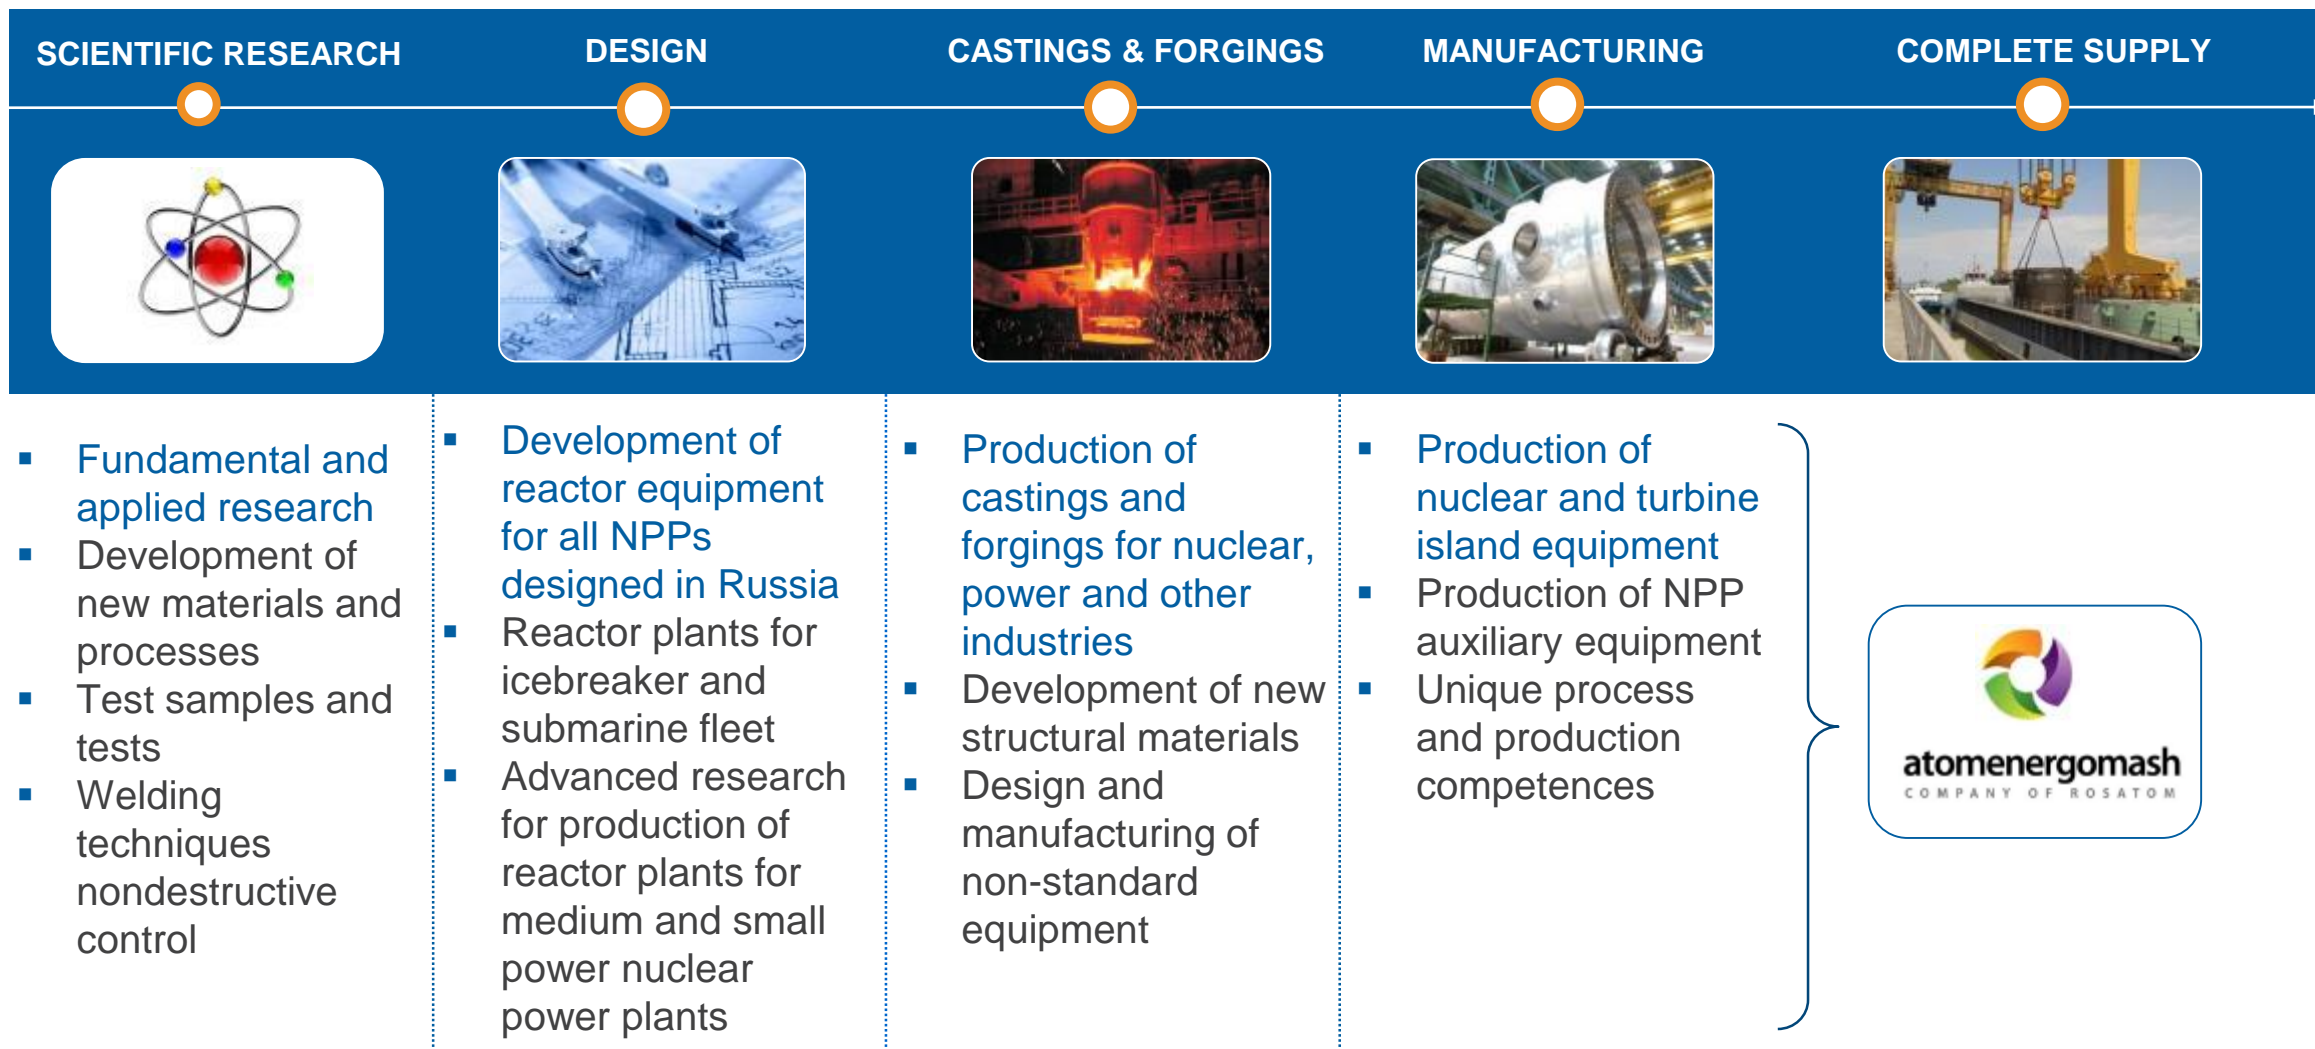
SCIENTIFIC RESEARCH

DESIGN

CASTINGS & FORGINGS

MANUFACTURING

COMPLETE SUPPLY

▪ Fundamental and applied research
▪ Development of new materials and processes
▪ Test samples and tests
▪ Welding techniques nondestructive control

▪ Development of reactor equipment for all NPPs designed in Russia
▪ Reactor plants for icebreaker and submarine fleet
▪ Advanced research for production of reactor plants for medium and small power nuclear power plants

▪ Production of castings and forgings for nuclear, power and other industries
▪ Development of new structural materials
▪ Design and manufacturing of non-standard equipment

▪ Production of nuclear and turbine island equipment
▪ Production of NPP auxiliary equipment
▪ Unique process and production competences

atomenergomash
COMPANY OF ROSATOM